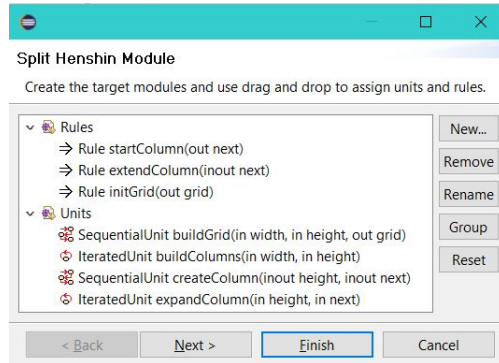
Split Henshin Module

Create the target modules and use drag and drop to assign units and rules.

Rules
Rule startColumn(out next)
Rule extendColumn(inout next)
Rule initGrid(out grid)
Units
SequentialUnit buildGrid(in width, in height, out grid)
IteratedUnit buildColumns(in width, in height)
SequentialUnit createColumn(inout height, inout next)
IteratedUnit expandColumn(in height, in next)

New...
Remove
Rename
Group
Reset

< Back
Next >
Finish
Cancel